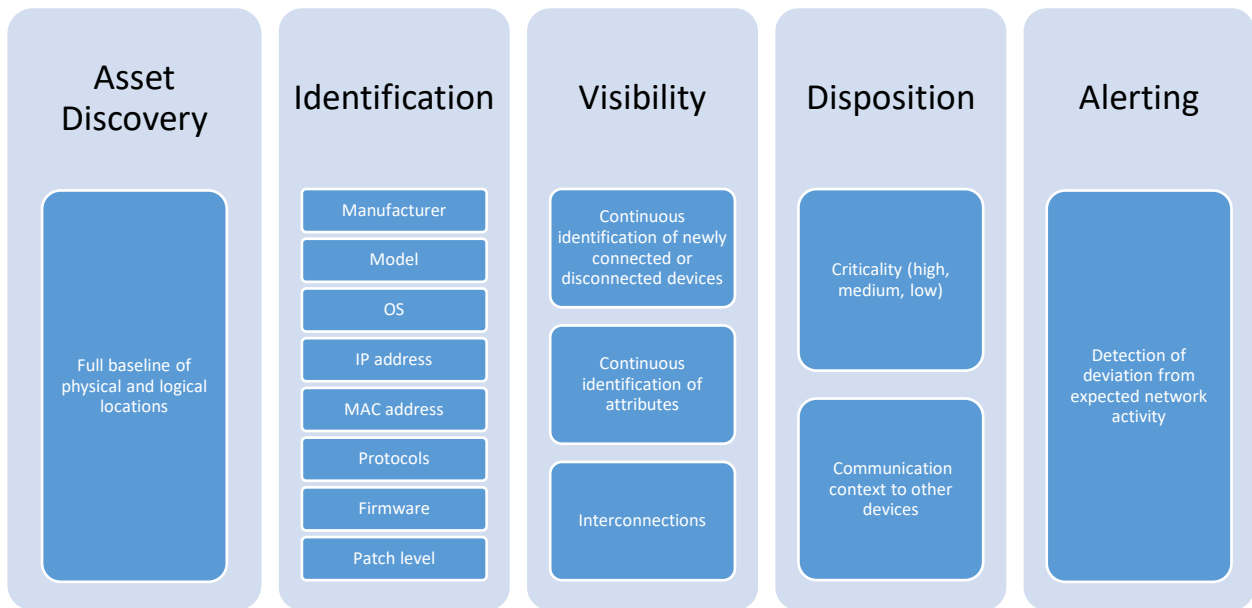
Asset Discovery

Full baseline of physical and logical locations

Identification

Manufacturer

Model

OS

IP address

MAC address

Protocols

Firmware

Patch level

Visibility

Continuous identification of newly connected or disconnected devices

Continuous identification of attributes

Interconnections

Disposition

Criticality (high, medium, low)

Communication context to other devices

Alerting

Detection of deviation from expected network activity